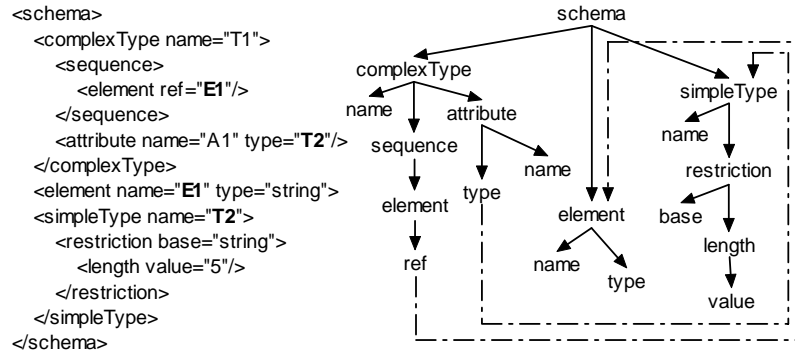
<schema>
<complexType name="T1">
<sequence>
<element ref="**E1**"/>
</sequence>
<attribute name="A1" type="**T2**"/>
</complexType>
<element name="**E1**" type="string">
<simpleType name="**T2**">
<restriction base="string">
<length value="5"/>
</restriction>
</simpleType>
</schema>

schema
complexType
name
sequence
element
ref
attribute
type
name
element
name
type
simpleType
name
restriction
base
length
value